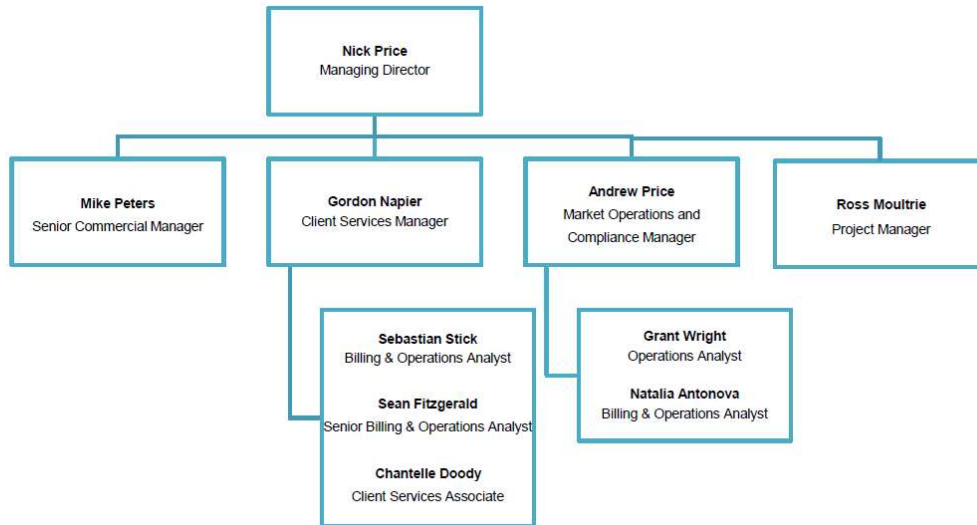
Nick Price
Managing Director

Mike Peters
Senior Commercial Manager

Gordon Napier
Client Services Manager

Andrew Price
Market Operations and Compliance Manager

Ross Moultrie
Project Manager

Sebastian Stick
Billing & Operations Analyst

Sean Fitzgerald
Senior Billing & Operations Analyst

Chantelle Doody
Client Services Associate

Grant Wright
Operations Analyst

Natalia Antonova
Billing & Operations Analyst